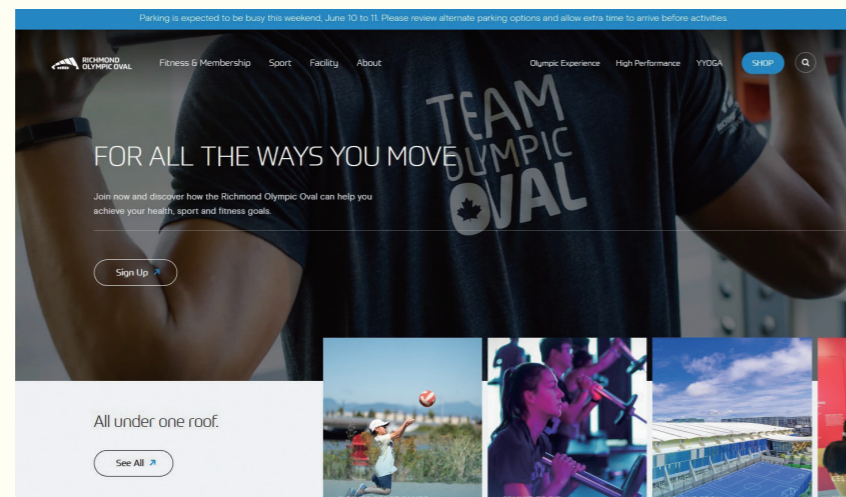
Parking is expected to be busy this weekend, June 10 to 11. Please review alternate parking options and allow extra time to arrive before activities.

RICHMOND OLYMPIC OVAL

Fitness & Membership Sport Facility About

Olympic Experience High Performance YVYDGA SHOP

TEAM OLYMPIC OVAL

FOR ALL THE WAYS YOU MOVE

Join now and discover how the Richmond Olympic Oval can help you achieve your health, sport and fitness goals.

Sign Up ↗

All under one roof.

See All ↗